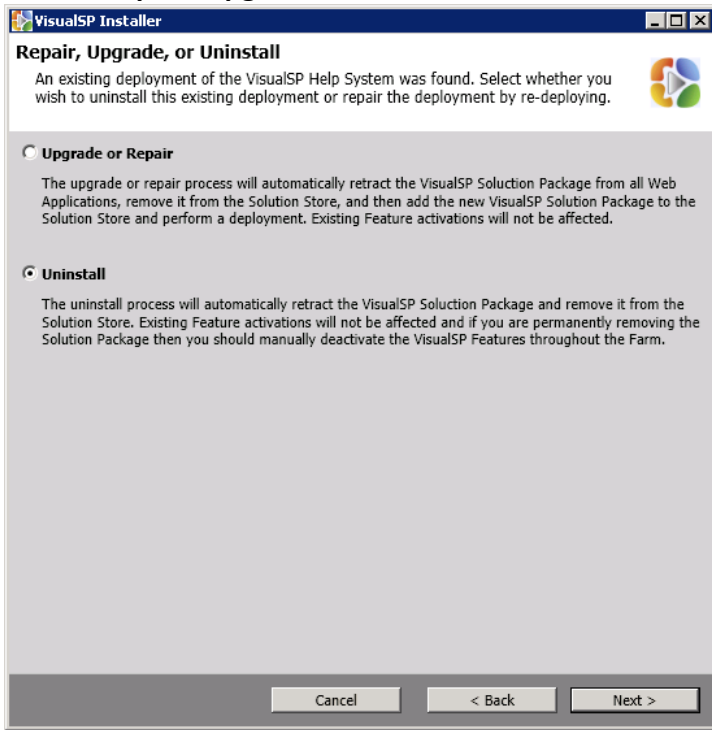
VisualSP Installer

Repair, Upgrade, or Uninstall

An existing deployment of the VisualSP Help System was found. Select whether you wish to uninstall this existing deployment or repair the deployment by re-deploying.

Upgrade or Repair

The upgrade or repair process will automatically retract the VisualSP Soluction Package from all Web Applications, remove it from the Solution Store, and then add the new VisualSP Solution Package to the Solution Store and perform a deployment. Existing Feature activations will not be affected.

Uninstall

The uninstall process will automatically retract the VisualSP Soluction Package and remove it from the Solution Store. Existing Feature activations will not be affected and if you are permanently removing the Solution Package then you should manually deactivate the VisualSP Features throughout the Farm.

Cancel

< Back

Next >